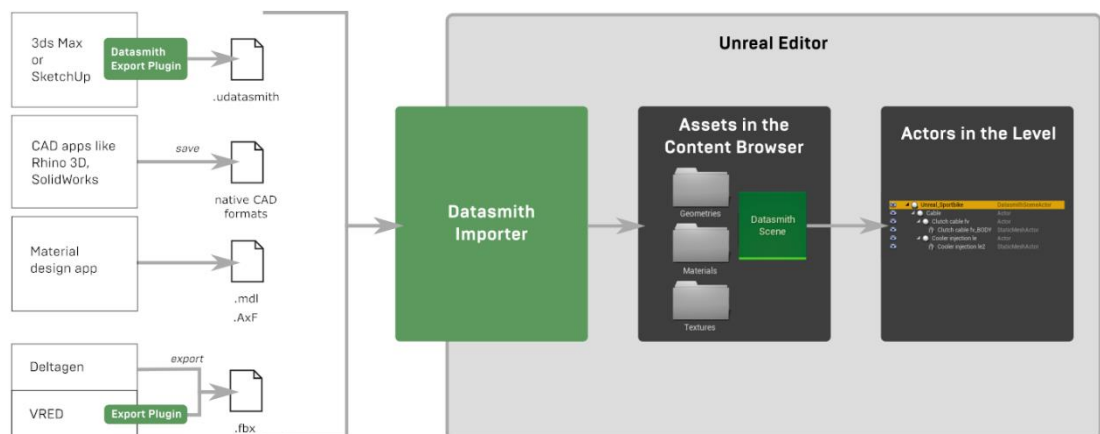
3ds Max or SketchUp

Datasmith Export Plugin

.udatasmith

CAD apps like Rhino 3D, SolidWorks

save

native CAD formats

Material design app

.mdl

.AxF

Deltagen

export

VRED

Export Plugin

.fbx

Unreal Editor

Datasmith Importer

Assets in the Content Browser

Geometries

Materials

Textures

Datasmith Scene

Actors in the Level

Unreal_Sportbike DatasmithSceneActor
Cable Actor
Clutch cable.fv Actor
Clutch cable.fv_BODY StaticMeshActor
Cooler injection.le Actor
Cooler injection.le2 StaticMeshActor